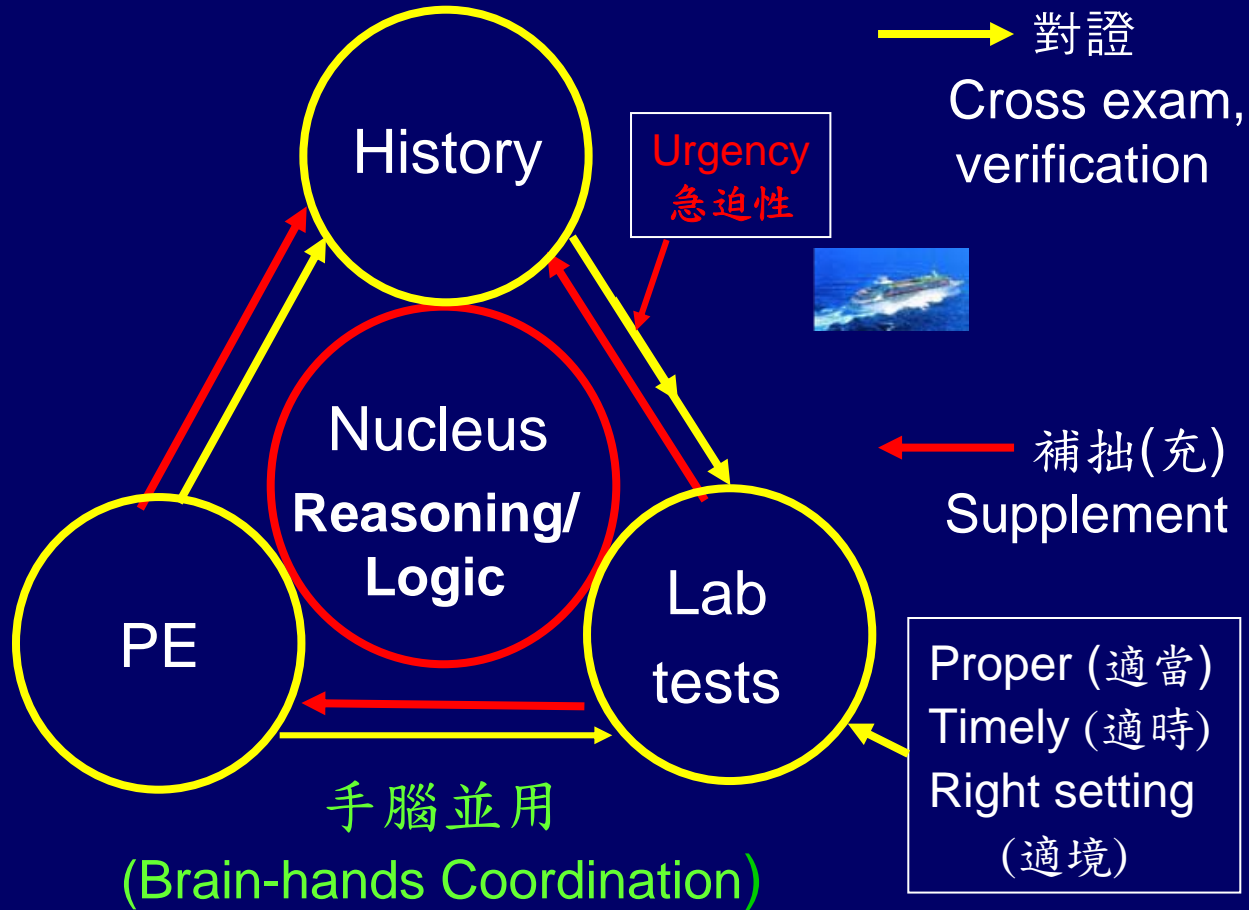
對證
Cross exam, verification

History

Urgency
急迫性

Nucleus
Reasoning/ Logic

補拙(充)
Supplement

PE

Lab tests

Proper (適當)
Timely (適時)
Right setting (適境)

手腦並用
(Brain-hands Coordination)